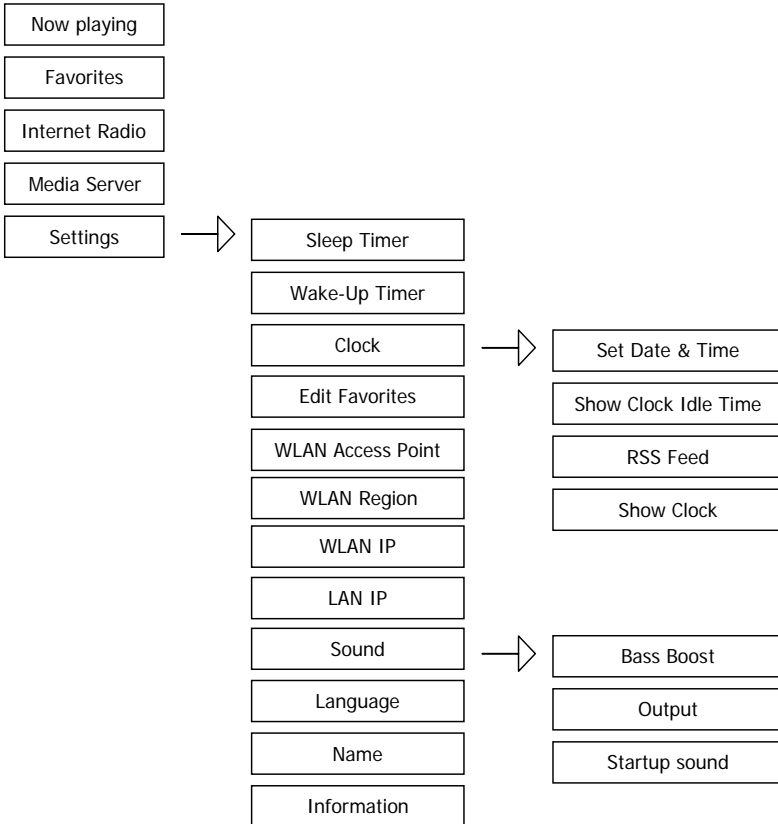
Now playing

Favorites

Internet Radio

Media Server

Settings

Sleep Timer

Wake-Up Timer

Clock

Set Date & Time

Show Clock Idle Time

RSS Feed

Show Clock

Edit Favorites

WLAN Access Point

WLAN Region

WLAN IP

LAN IP

Sound

Bass Boost

Output

Startup sound

Language

Name

Information